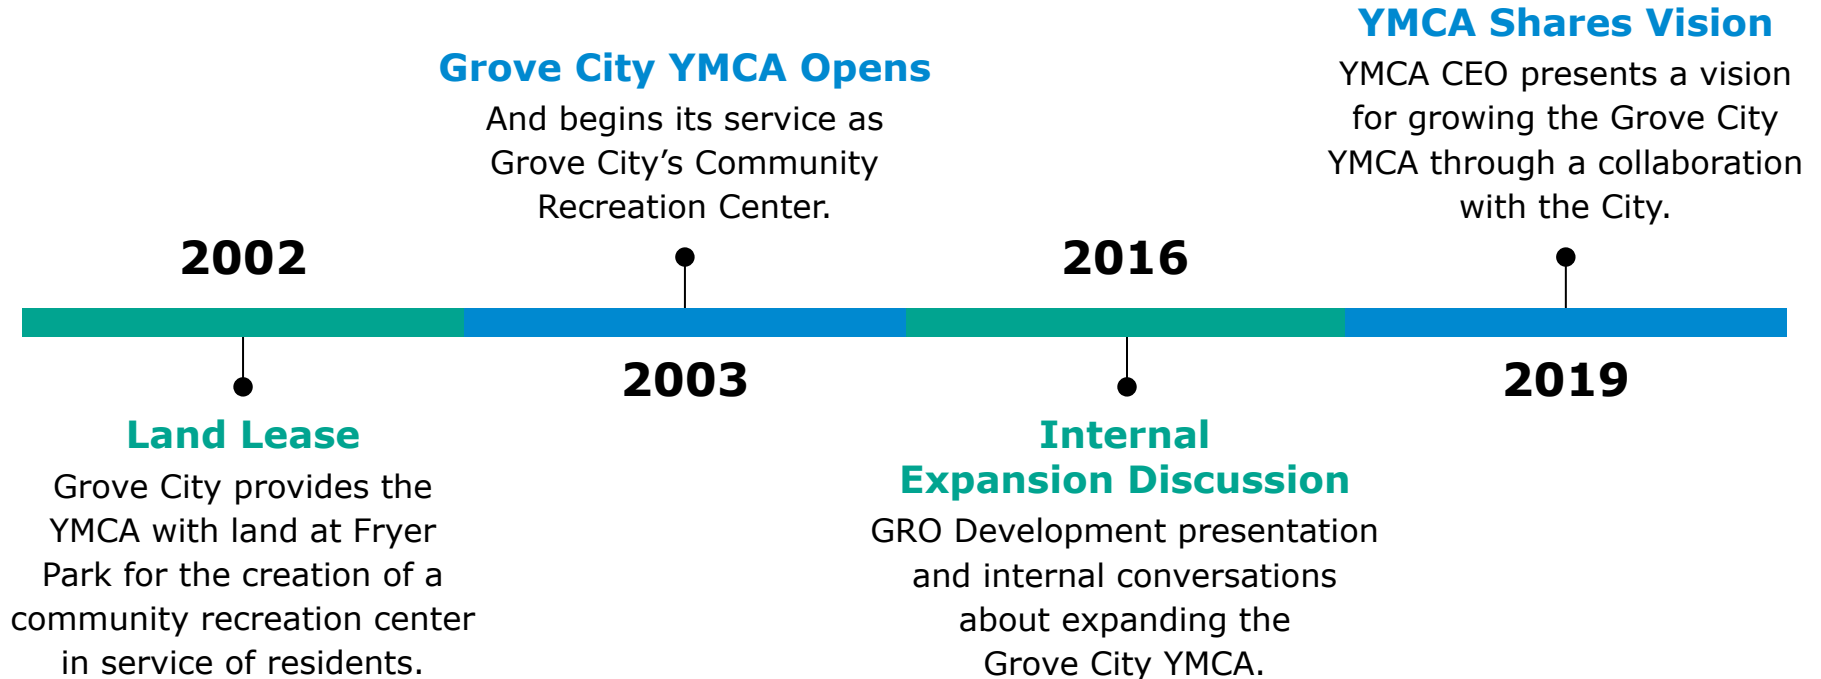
2002

Land Lease

Grove City provides the YMCA with land at Fryer Park for the creation of a community recreation center in service of residents.

Grove City YMCA Opens

And begins its service as Grove City's Community Recreation Center.

2003

2016

Internal Expansion Discussion

GRO Development presentation and internal conversations about expanding the Grove City YMCA.

YMCA Shares Vision

YMCA CEO presents a vision for growing the Grove City YMCA through a collaboration with the City.

2019